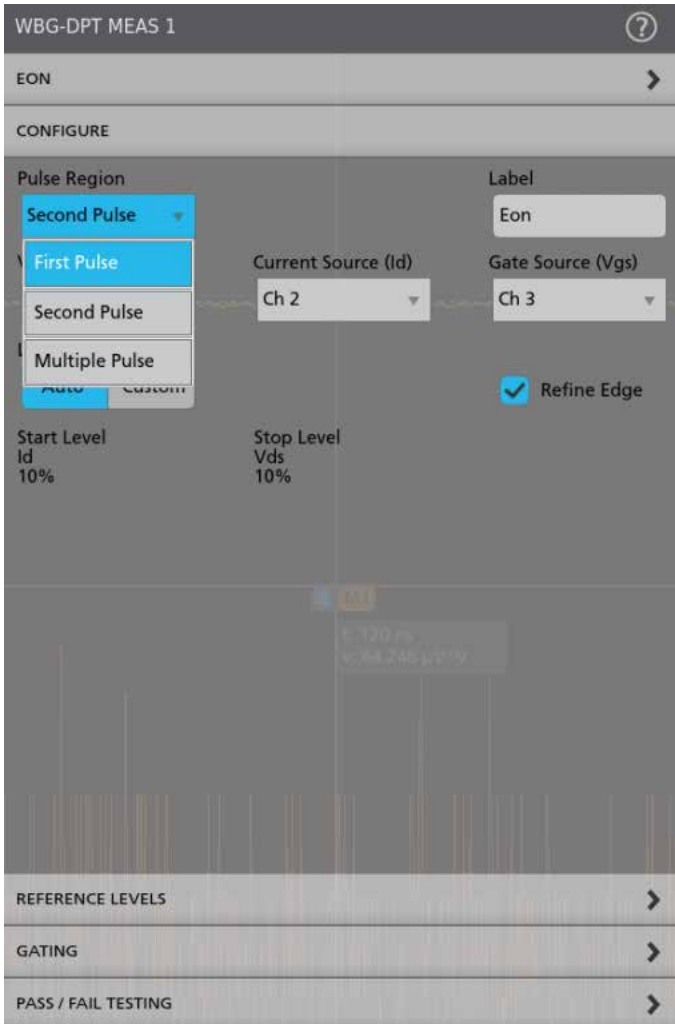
WBG-DPT MEAS 1

EON

CONFIGURE

Pulse Region

Second Pulse

First Pulse

Second Pulse

Multiple Pulse

Label

Eon

Current Source (Id)

Ch 2

Gate Source (Vgs)

Ch 3

Auto Custom

Refine Edge

Start Level
Id
10%

Stop Level
Vds
10%

M1

t: 120 ns
v: 84.246 μ V/V

REFERENCE LEVELS

GATING

PASS / FAIL TESTING